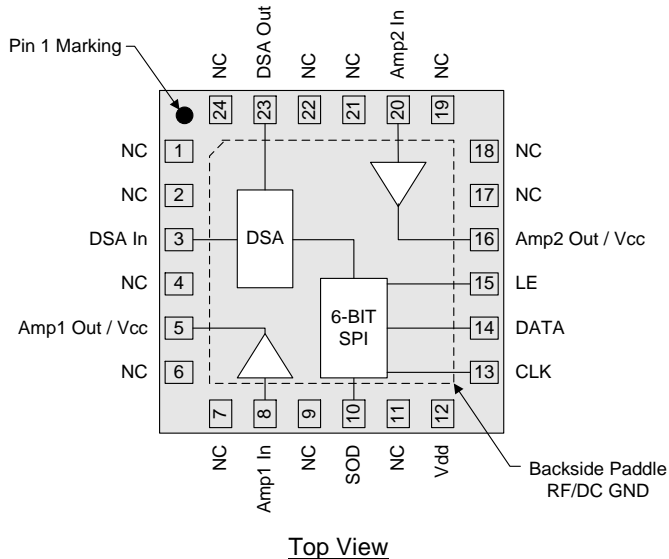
Pin 1 Marking

NC 24
DSA Out 23
NC 22
NC 21
Amp2 In 20
NC 19

NC 1
NC 2
DSA In 3
NC 4
Amp1 Out / Vcc 5
NC 6

18 NC
17 NC
16 Amp2 Out / Vcc
15 LE
14 DATA
13 CLK

DSA

6-BIT SPI

7 NC
8 Amp1 In
9 NC
10 SOD
11 NC
12 Vdd

Backside Paddle RF/DC GND

Top View